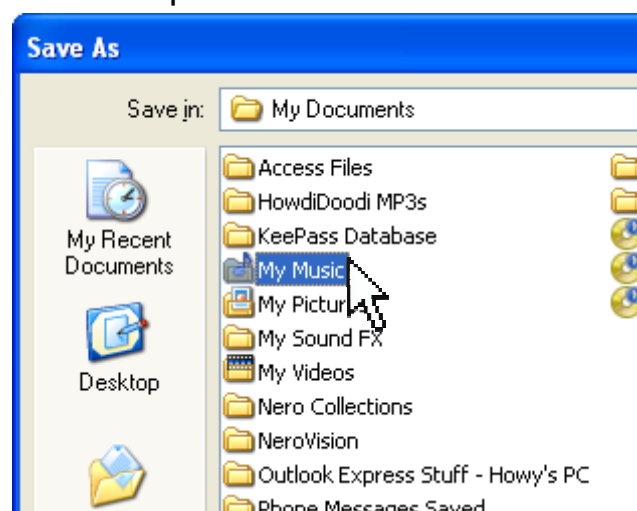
Save As

Save in: My Documents

My Recent Documents

Desktop

Access Files
HowdiDoodi MP3s
KeePass Database
My Music
My Pictur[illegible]
My Sound FX
My Videos
Nero Collections
NeroVision
Outlook Express Stuff - Howy's PC
Phone Messages Saved